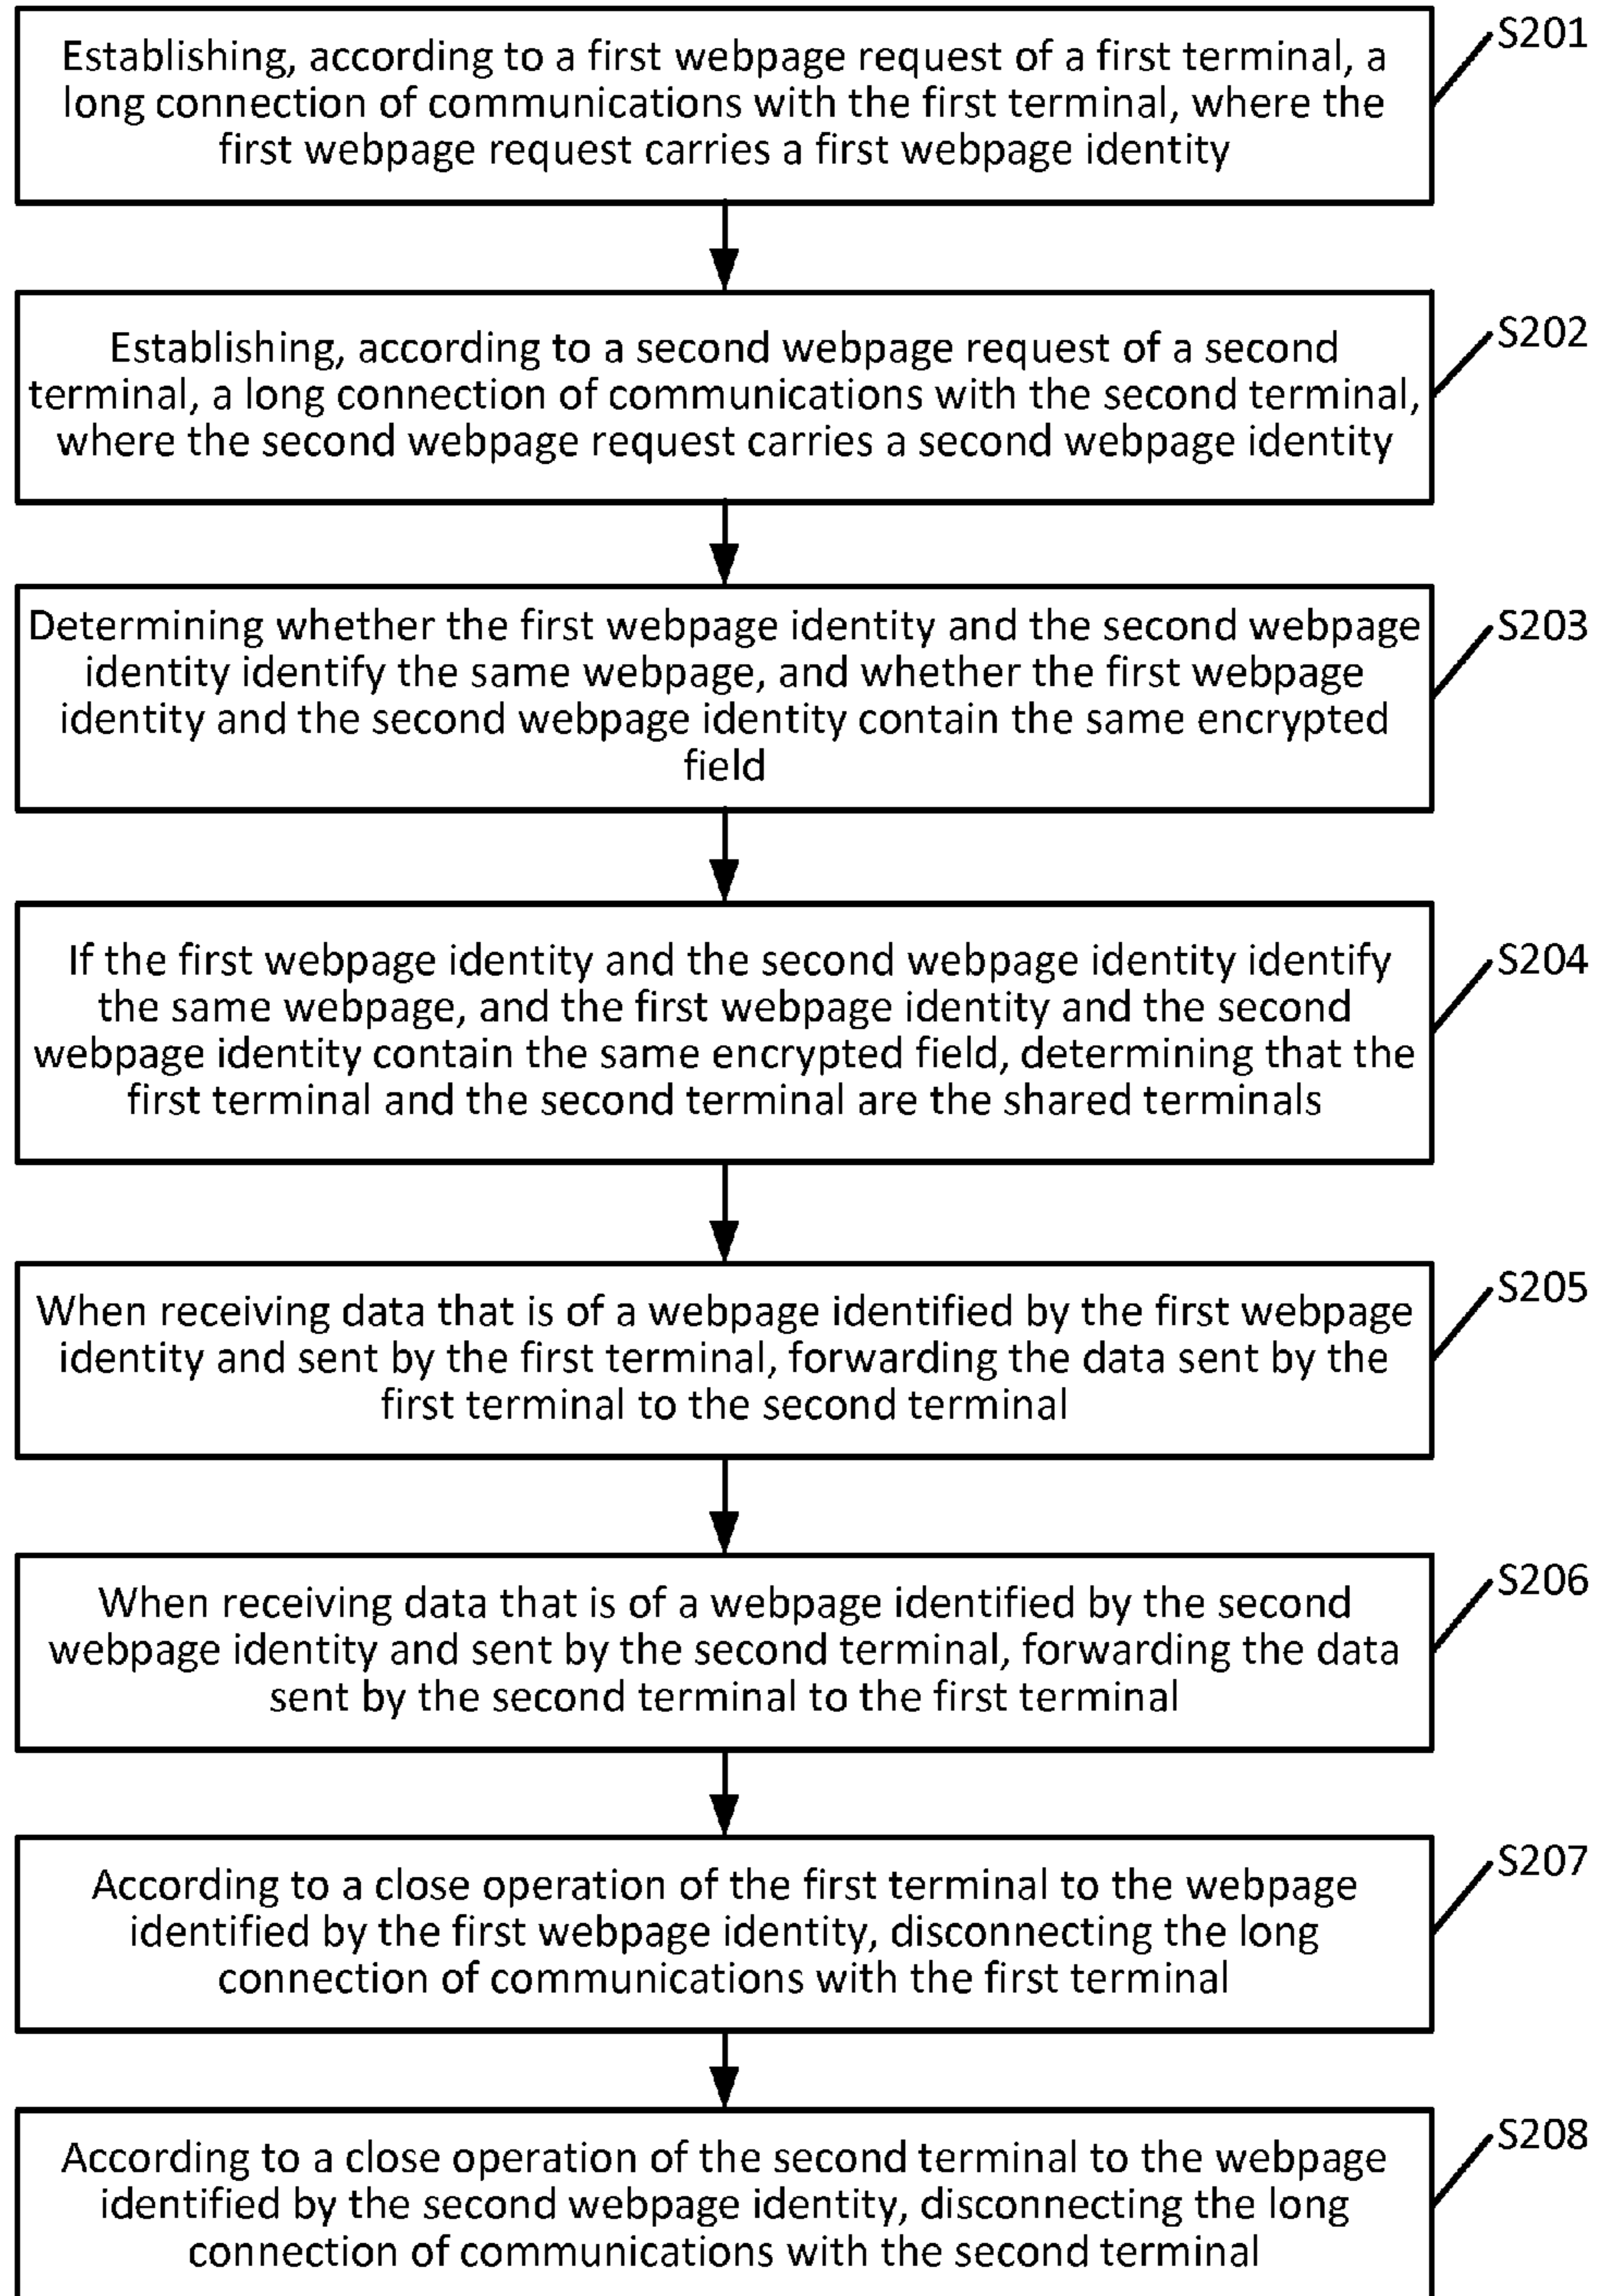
Establishing, according to a first webpage request of a first terminal, a long connection of communications with the first terminal, where the first webpage request carries a first webpage identity

S201

Establishing, according to a second webpage request of a second terminal, a long connection of communications with the second terminal, where the second webpage request carries a second webpage identity

S202

Determining whether the first webpage identity and the second webpage identity identify the same webpage, and whether the first webpage identity and the second webpage identity contain the same encrypted field

S203

If the first webpage identity and the second webpage identity identify the same webpage, and the first webpage identity and the second webpage identity contain the same encrypted field, determining that the first terminal and the second terminal are the shared terminals

S204

When receiving data that is of a webpage identified by the first webpage identity and sent by the first terminal, forwarding the data sent by the first terminal to the second terminal

S205

When receiving data that is of a webpage identified by the second webpage identity and sent by the second terminal, forwarding the data sent by the second terminal to the first terminal

S206

According to a close operation of the first terminal to the webpage identified by the first webpage identity, disconnecting the long connection of communications with the first terminal

S207

According to a close operation of the second terminal to the webpage identified by the second webpage identity, disconnecting the long connection of communications with the second terminal

S208